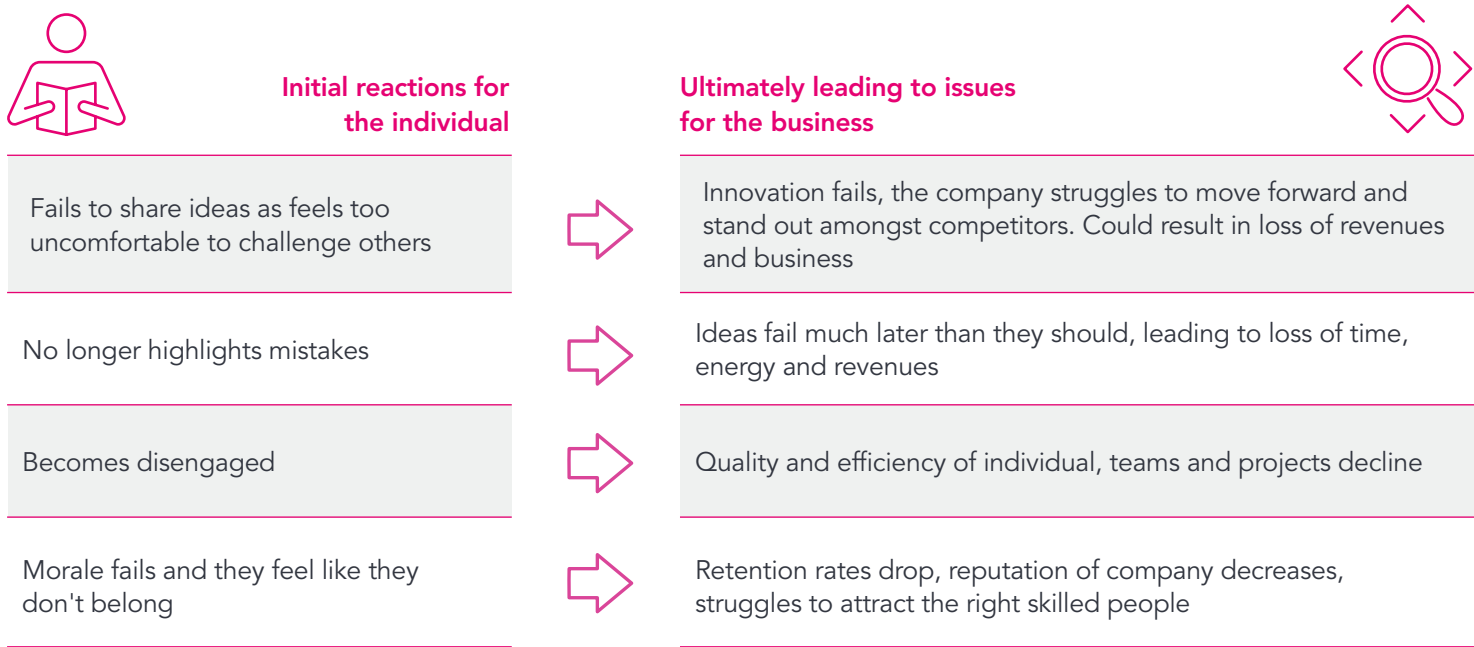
| Initial reactions for the individual | Ultimately leading to issues for the business |
|---|---|
| Fails to share ideas as feels too uncomfortable to challenge others | Innovation fails, the company struggles to move forward and stand out amongst competitors. Could result in loss of revenues and business |
| No longer highlights mistakes | Ideas fail much later than they should, leading to loss of time, energy and revenues |
| Becomes disengaged | Quality and efficiency of individual, teams and projects decline |
| Morale fails and they feel like they don't belong | Retention rates drop, reputation of company decreases, struggles to attract the right skilled people |